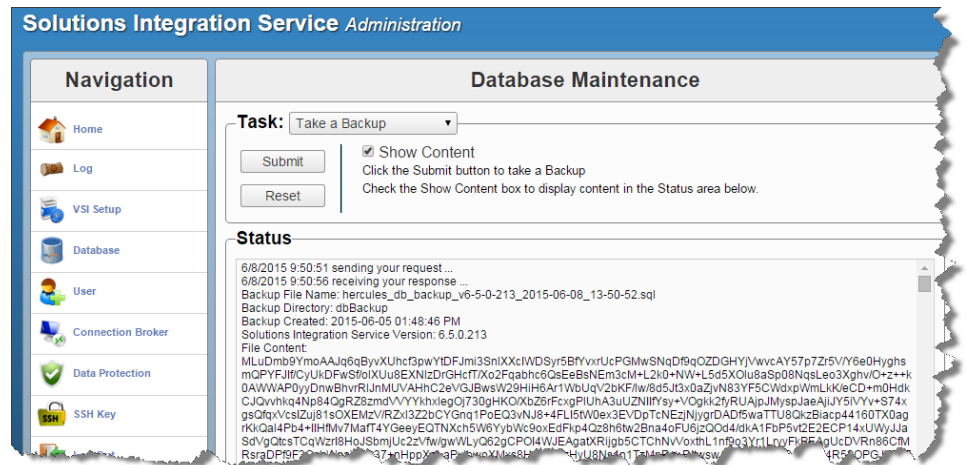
Solutions Integration Service Administration

Navigation

Home

Log

VSI Setup

Database

User

Connection Broker

Data Protection

SSH Key

Database Maintenance

Task: Take a Backup

Submit

Reset

Show Content

Click the Submit button to take a Backup

Check the Show Content box to display content in the Status area below.

Status

6/8/2015 9:50:51 sending your request ...
6/8/2015 9:50:56 receiving your response ...
Backup File Name: hercules_db_backup_v6-5-0-213_2015-06-08_13-50-52.sql
Backup Directory: dbBackup
Backup Created: 2015-06-05 01:48:46 PM
Solutions Integration Service Version: 6.5.0.213
File Content:
MLuDmb9YmoAAJq6qByvXUhcf3pwYtDFJmi3SnIXXcIWDSyr5BfYvxrUcPGMwSNqDf9qOZDGHYjVwvcAY57p7Zr5V/Y6e0Hyghs
mQPYFJIf/CyUkDFwSf/olXUu8EXNlzDrGHcfT/Xo2Fqabhc6QsEeBsNEm3cM+L2k0+NW+L5d5XOlu8aSp08NqsLeo3Xghv/O+z++k
0AWWAP0yyDnwBhvrRIJnMUVAHhC2eVGJBwsW29HiH6Ar1WbUqV2bKF/lw/8d5Jt3x0aZjvN83YF5CWdxpWmLkK/eCD+m0Hdk
CJQvvhkq4Np84QgRZ8zmdVVYYkhxlegOj730gHKO/XbZ6rFcxgPIUhA3uUZNIlfYsy+VOgkk2fyRUAjpJMyspJaeAjiJY5iVYv+S74x
gsQfqxVcslZuj81sOXEMzV/RZxl3Z2bCYGnq1PoEQ3vNJ8+4FLI5tW0ex3EVDpTcNEzjNjygrDADf5waTTU8QkzBiacp44160TX0ag
rKkQal4Pb4+llHfMv7MafT4YGeeyEQTNXch5W6YybWc9oxEdFkp4Qz8h6tw2Bna4oFU6jzQOd4/dkA1FbP5vt2E2ECP14xUWyJJa
SdVgQtcsTCqWzrl8HoJSbmjUc2zVfw/gwWLyQ62gCPOI4WJEAgatXRijgb5CTChNvVoxthL1nf9o3Yr1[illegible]